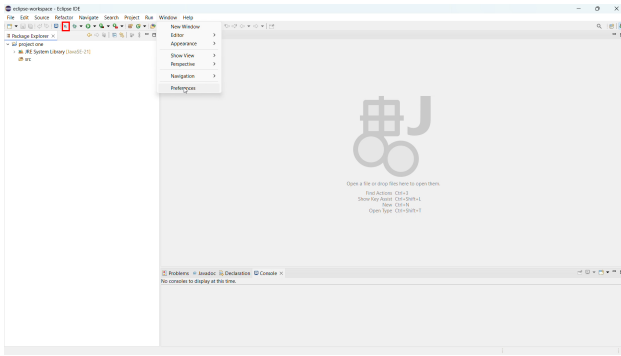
eclipse-workspace - Eclipse IDE

File Edit Source Refactor Navigate Search Project Run Window Help

Package Explorer ×

project one
JRE System Library [JavaSE-21]
src

New Window
Editor >
Appearance >
Show View >
Perspective >
Navigation >
Preferences

Open a file or drop files here to open them.
Find Actions Ctrl+3
Show Key Assist Ctrl+Shift+L
New Ctrl+N
Open Type Ctrl+Shift+T

Problems Javadoc Declaration Console ×
No consoles to display at this time.